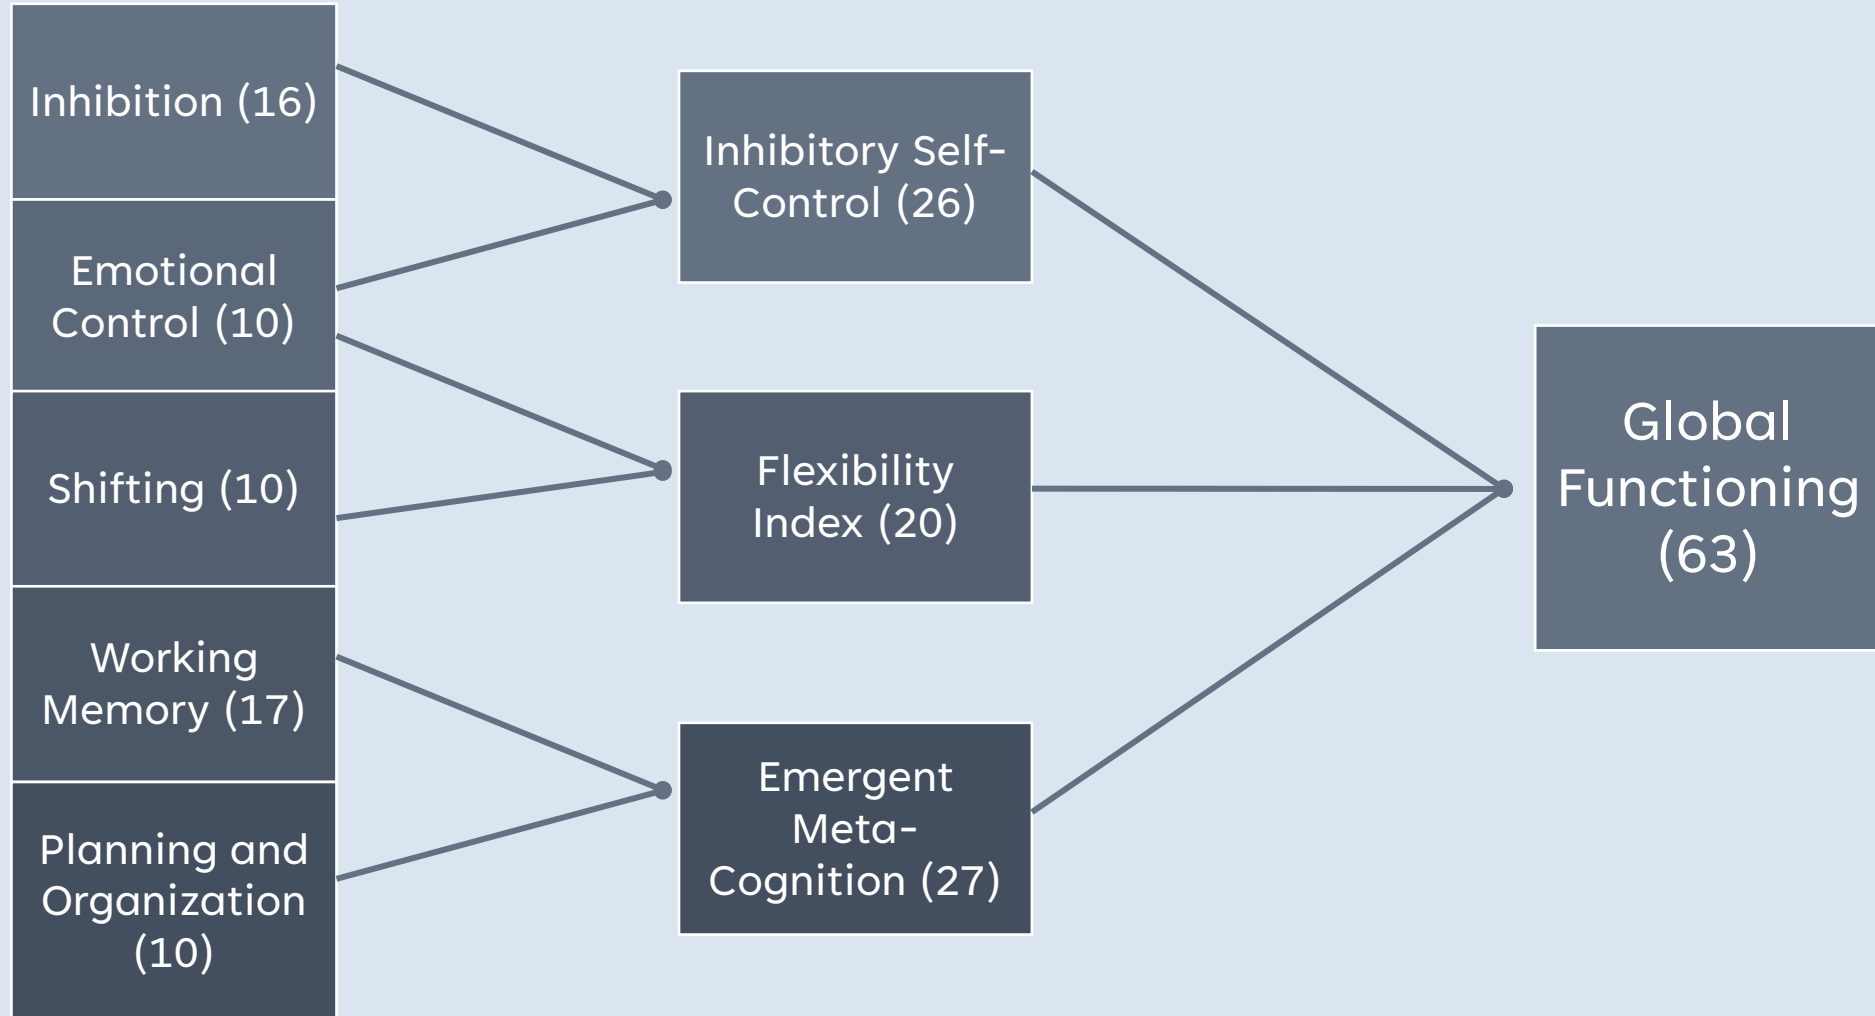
Inhibition (16)

Emotional Control (10)

Shifting (10)

Working Memory (17)

Planning and Organization (10)

Inhibitory Self-Control (26)

Flexibility Index (20)

Emergent Meta-Cognition (27)

Global Functioning (63)